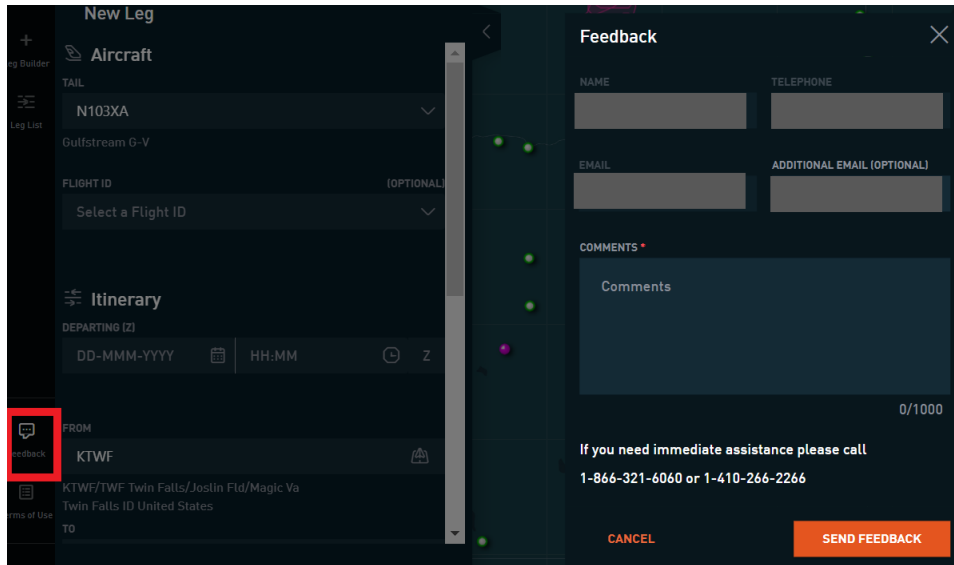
eg Builder

Leg List

feedback

rms of Use

New Leg

Aircraft

TAIL

N103XA

Gulfstream G-V

FLIGHT ID (OPTIONAL)

Select a Flight ID

Itinerary

DEPARTING (Z)

DD-MMM-YYYY HH:MM Z

FROM

KTWF

KTWF/TWF Twin Falls/Joslin Fld/Magic Va
Twin Falls ID United States

TO

Feedback

NAME

TELEPHONE

EMAIL

ADDITIONAL EMAIL (OPTIONAL)

COMMENTS *

Comments

0/1000

If you need immediate assistance please call

1-866-321-6060 or 1-410-266-2266

CANCEL

SEND FEEDBACK